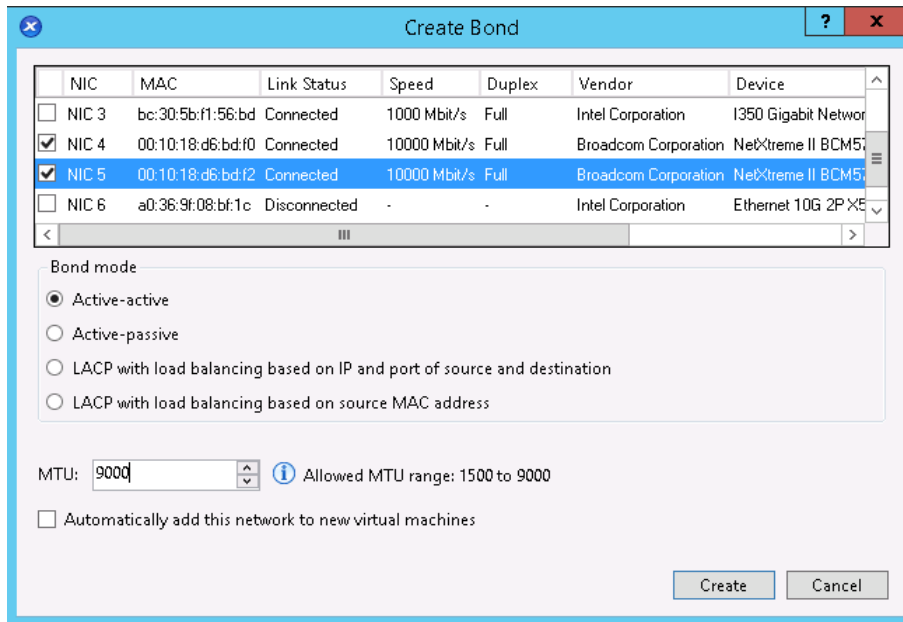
Create Bond

?

x

| | NIC | MAC | Link Status | Speed | Duplex | Vendor | Device |
|---|---|---|---|---|---|---|---|
| ☐ | NIC 3 | bc:30:5b:f1:56:bd | Connected | 1000 Mbit/s | Full | Intel Corporation | I350 Gigabit Networ |
| ☑ | NIC 4 | 00:10:18:d6:bd:f0 | Connected | 10000 Mbit/s | Full | Broadcom Corporation | NetXtreme II BCM57 |
| ☑ | NIC 5 | 00:10:18:d6:bd:f2 | Connected | 10000 Mbit/s | Full | Broadcom Corporation | NetXtreme II BCM57 |
| ☐ | NIC 6 | a0:36:9f:08:bf:1c | Disconnected | - | - | Intel Corporation | Ethernet 10G 2P X5 |

Bond mode

Active-active

Active-passive

LACP with load balancing based on IP and port of source and destination

LACP with load balancing based on source MAC address

MTU: 9000

Allowed MTU range: 1500 to 9000

Automatically add this network to new virtual machines

Create

Cancel